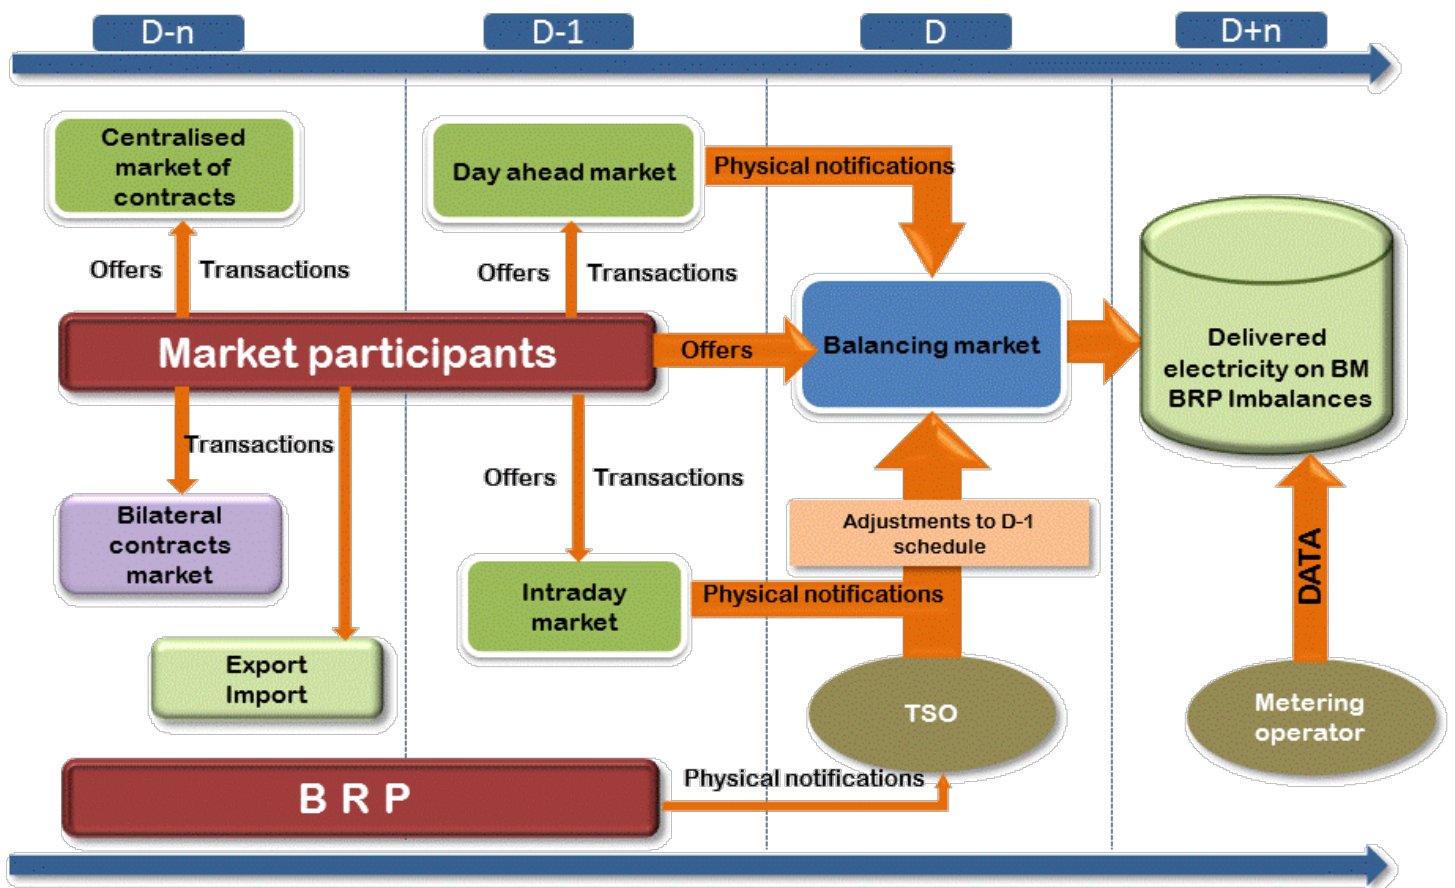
D-n
D-1
D
D+n

Centralised market of contracts

Day ahead market

Physical notifications

Offers
Transactions

Offers
Transactions

Market participants

Offers

Balancing market

Delivered electricity on BM BRP Imbalances

Transactions

Offers
Transactions

Bilateral contracts market

Adjustments to D-1 schedule

Intraday market

Physical notifications

DATA

Export Import

TSO

Metering operator

B R P

Physical notifications